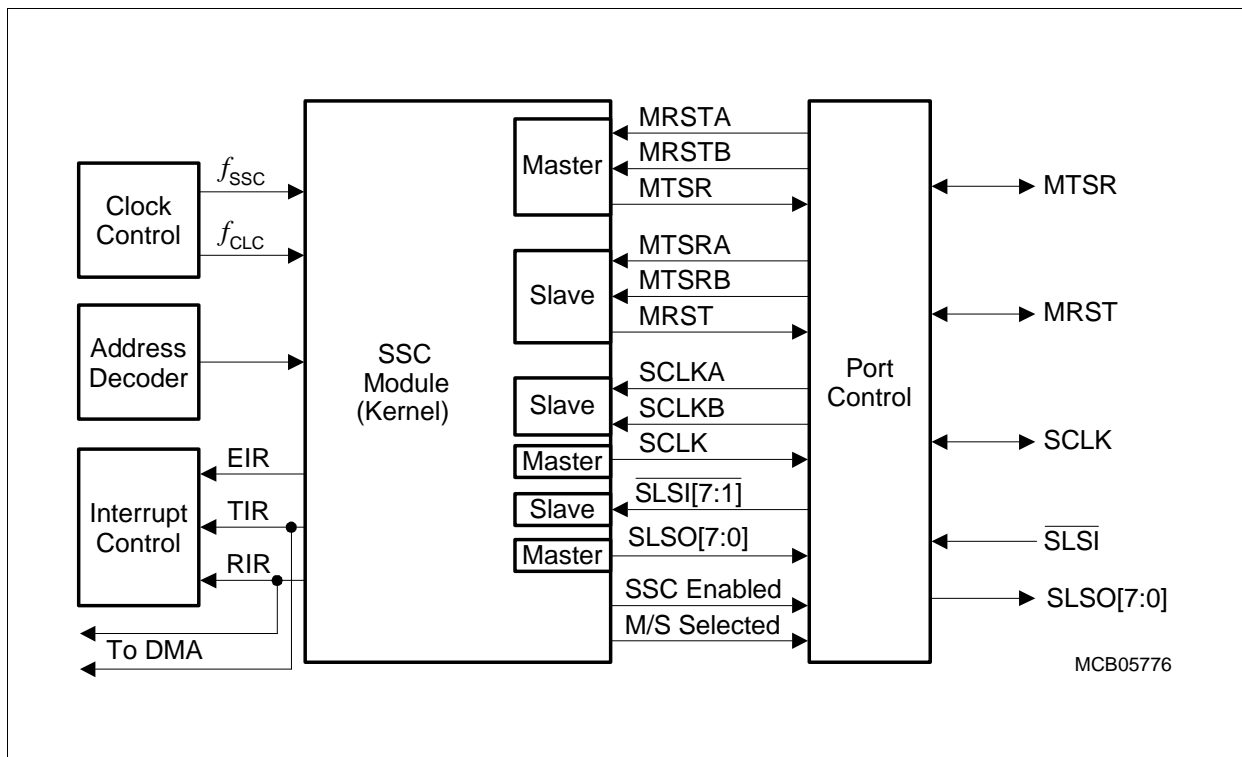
Clock Control
$f_{SSC}$
$f_{CLC}$
Address Decoder
Interrupt Control
EIR
TIR
RIR
To DMA
SSC Module (Kernel)
Master
MRSTA
MRSTB
MTSR
Slave
MTSRA
MTSRB
MRST
Slave
SCLKA
SCLKB
SCLK
Master
Slave
$\overline{SLSI}[7:1]$
Master
SLSO[7:0]
SSC Enabled
M/S Selected
Port Control
MTSR
MRST
SCLK
$\overline{SLSI}$
SLSO[7:0]
MCB05776